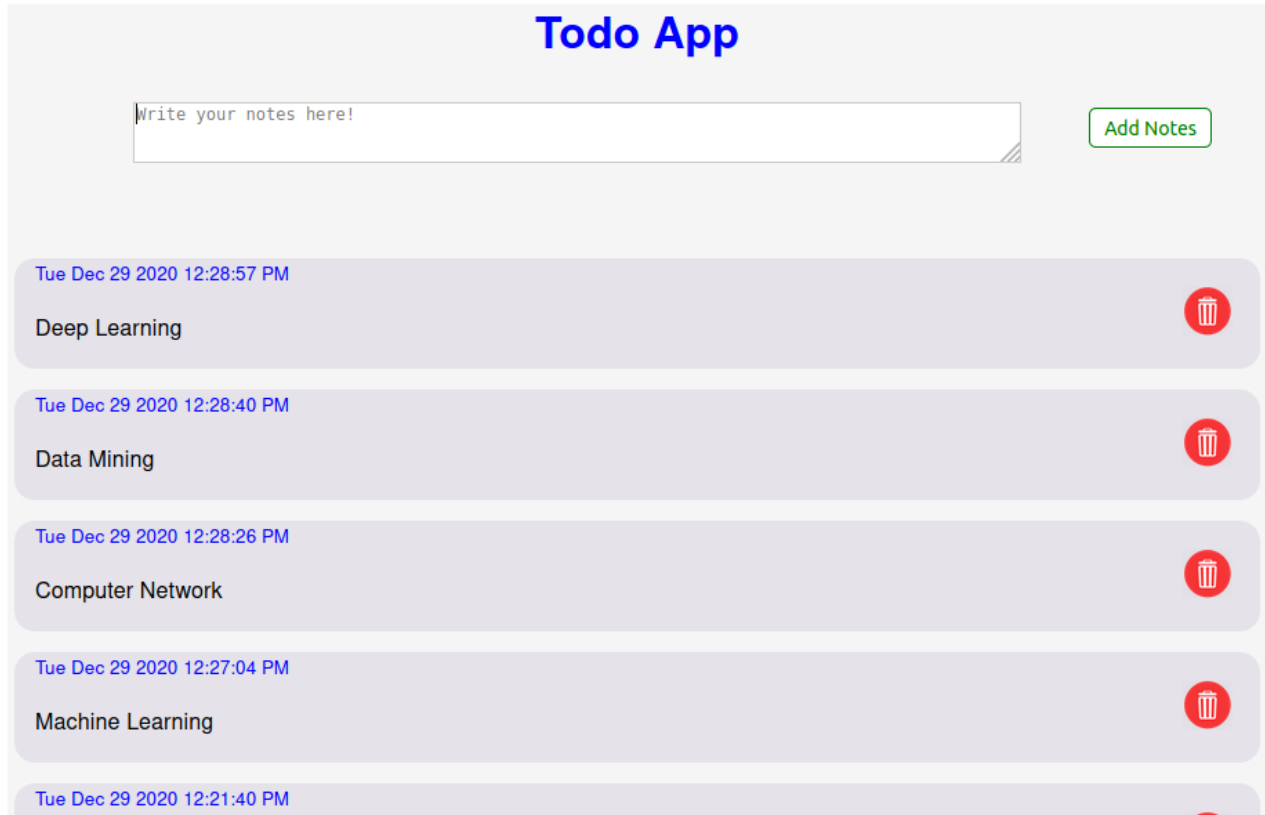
Todo App

Write your notes here!

Add Notes

Tue Dec 29 2020 12:28:57 PM

Deep Learning

Tue Dec 29 2020 12:28:40 PM

Data Mining

Tue Dec 29 2020 12:28:26 PM

Computer Network

Tue Dec 29 2020 12:27:04 PM

Machine Learning

Tue Dec 29 2020 12:21:40 PM